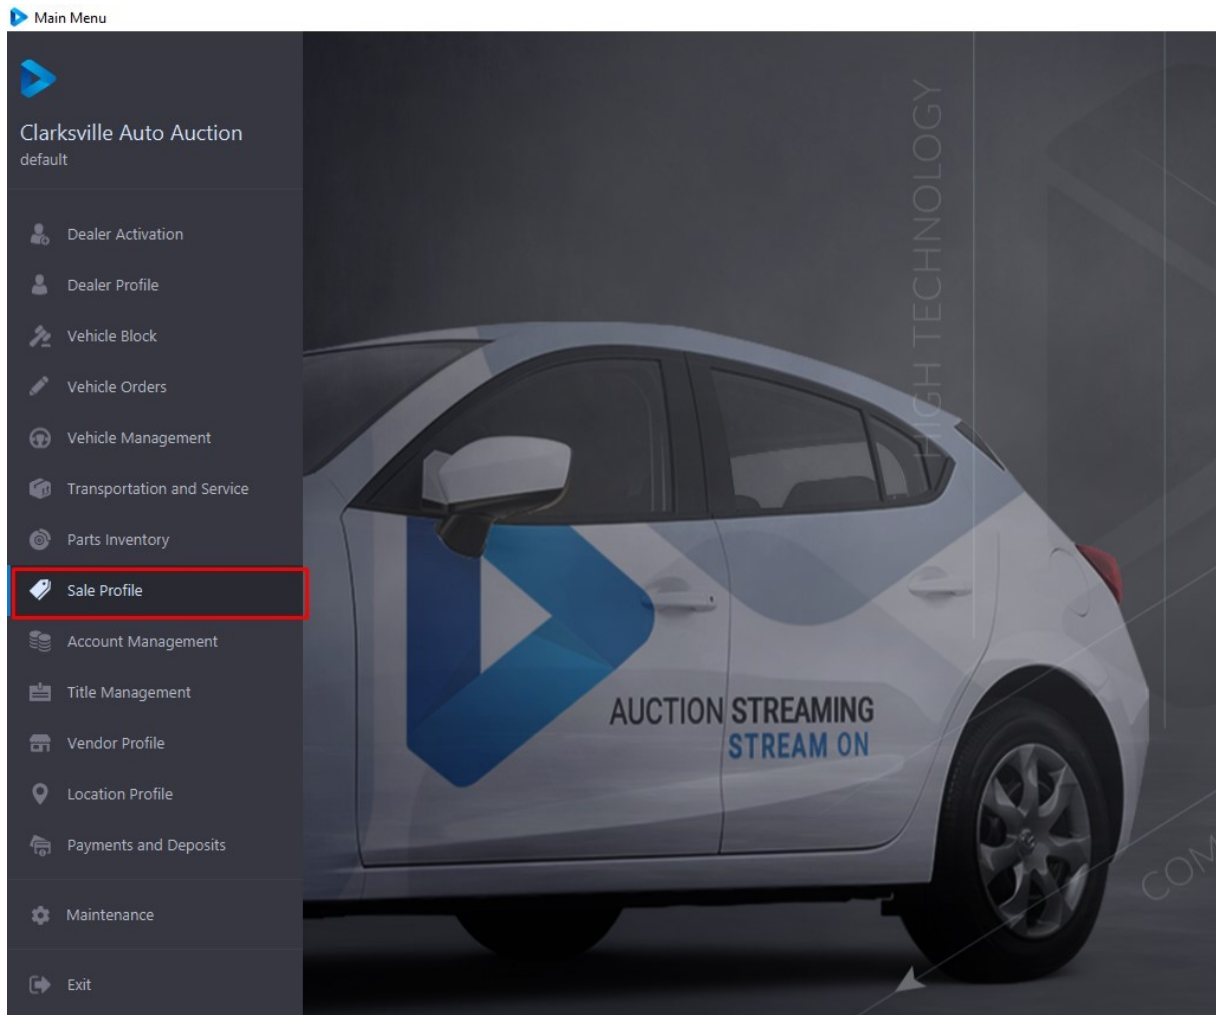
Main Menu

Clarksville Auto Auction
default

Dealer Activation

Dealer Profile

Vehicle Block

Vehicle Orders

Vehicle Management

Transportation and Service

Parts Inventory

Sale Profile

Account Management

Title Management

Vendor Profile

Location Profile

Payments and Deposits

Maintenance

Exit

HIGH TECHNOLOGY

AUCTION STREAMING
STREAM ON

COM